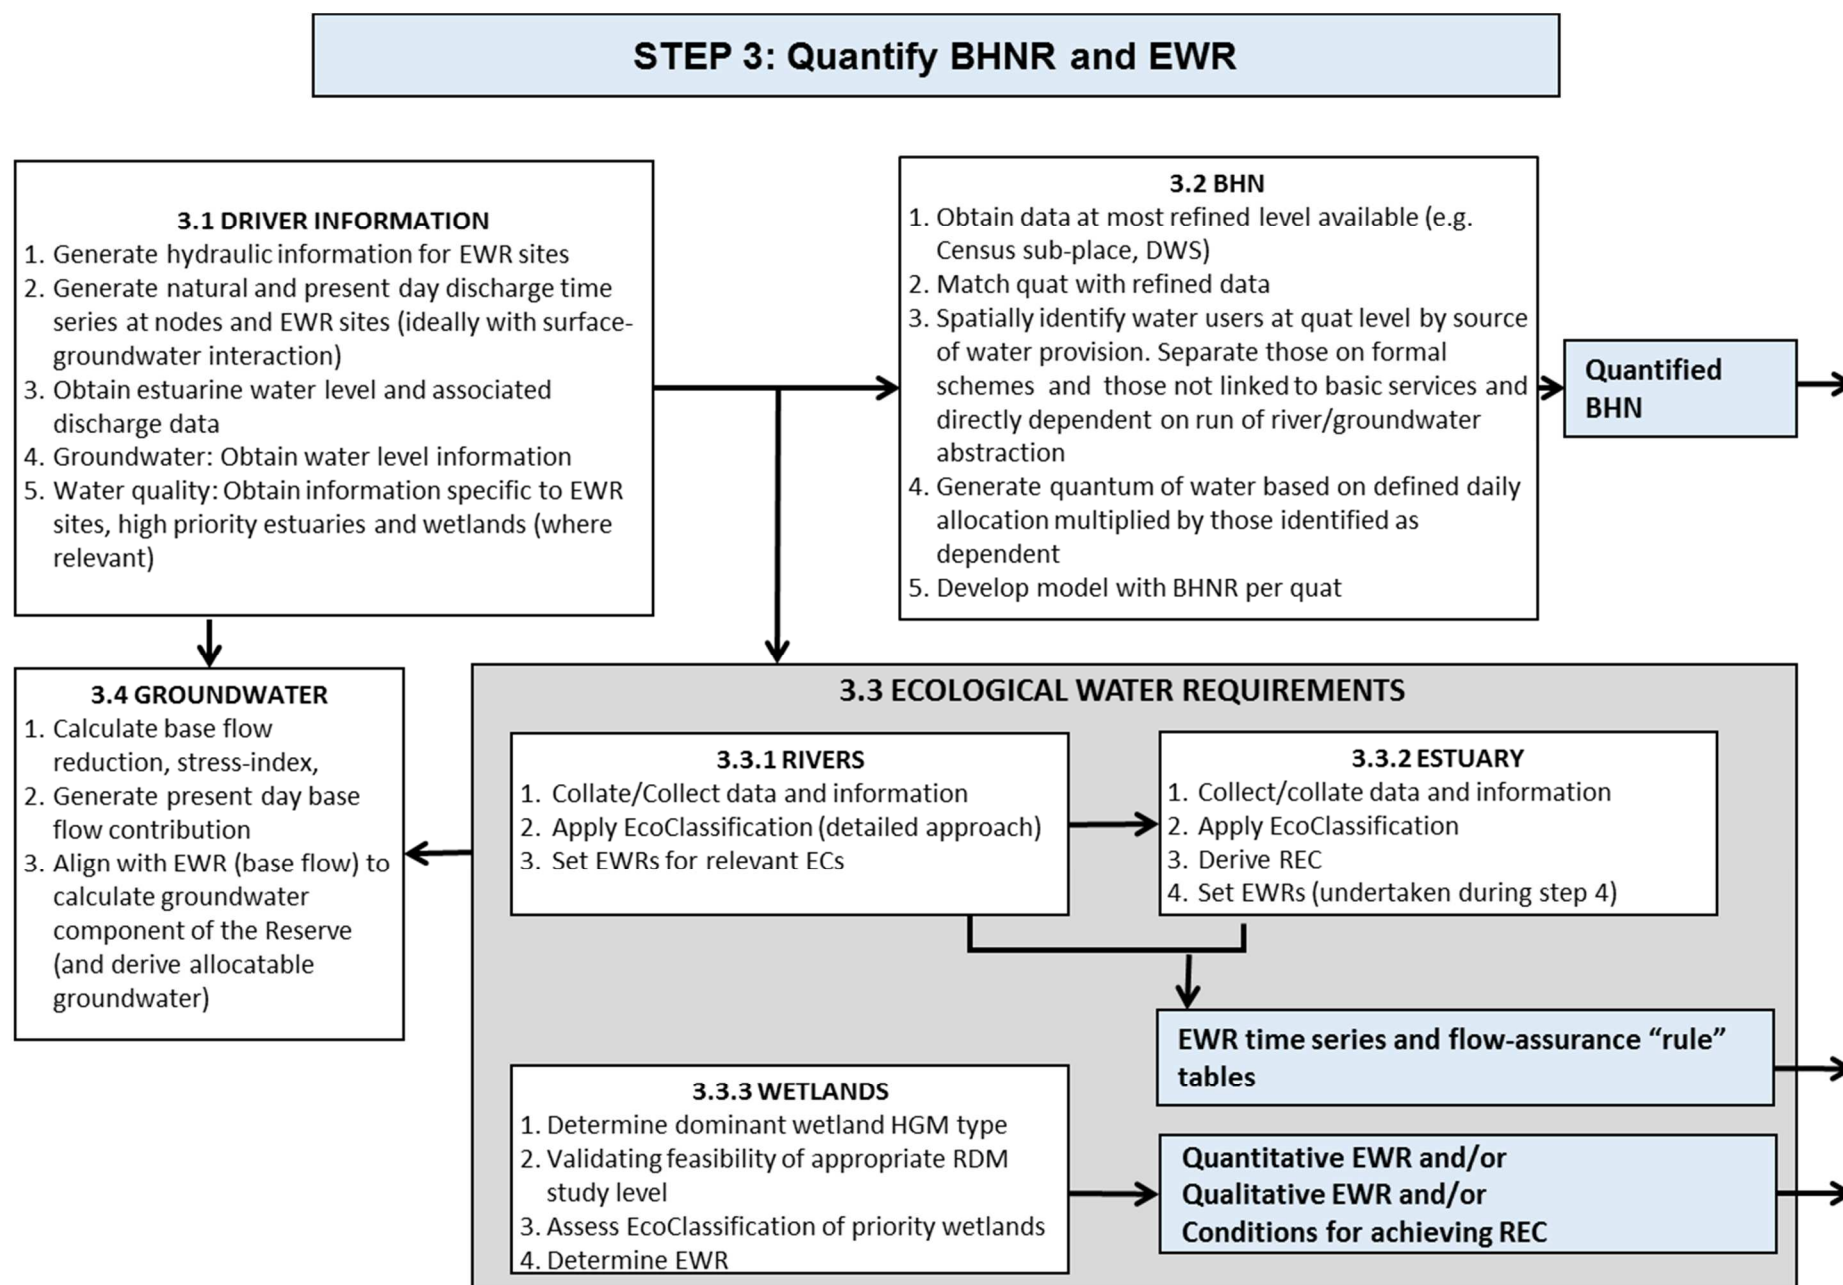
STEP 3: Quantify BHNR and EWR

3.1 DRIVER INFORMATION
1. Generate hydraulic information for EWR sites
2. Generate natural and present day discharge time series at nodes and EWR sites (ideally with surface-groundwater interaction)
3. Obtain estuarine water level and associated discharge data
4. Groundwater: Obtain water level information
5. Water quality: Obtain information specific to EWR sites, high priority estuaries and wetlands (where relevant)

3.2 BHN
1. Obtain data at most refined level available (e.g. Census sub-place, DWS)
2. Match quat with refined data
3. Spatially identify water users at quat level by source of water provision. Separate those on formal schemes and those not linked to basic services and directly dependent on run of river/groundwater abstraction
4. Generate quantum of water based on defined daily allocation multiplied by those identified as dependent
5. Develop model with BHNR per quat

Quantified BHN

3.4 GROUNDWATER
1. Calculate base flow reduction, stress-index,
2. Generate present day base flow contribution
3. Align with EWR (base flow) to calculate groundwater component of the Reserve (and derive allocatable groundwater)

3.3 ECOLOGICAL WATER REQUIREMENTS

3.3.1 RIVERS
1. Collate/Collect data and information
2. Apply EcoClassification (detailed approach)
3. Set EWRs for relevant ECs

3.3.2 ESTUARY
1. Collect/collate data and information
2. Apply EcoClassification
3. Derive REC
4. Set EWRs (undertaken during step 4)

EWR time series and flow-assurance “rule” tables

3.3.3 WETLANDS
1. Determine dominant wetland HGM type
2. Validating feasibility of appropriate RDM study level
3. Assess EcoClassification of priority wetlands
4. Determine EWR

Quantitative EWR and/or Qualitative EWR and/or Conditions for achieving REC